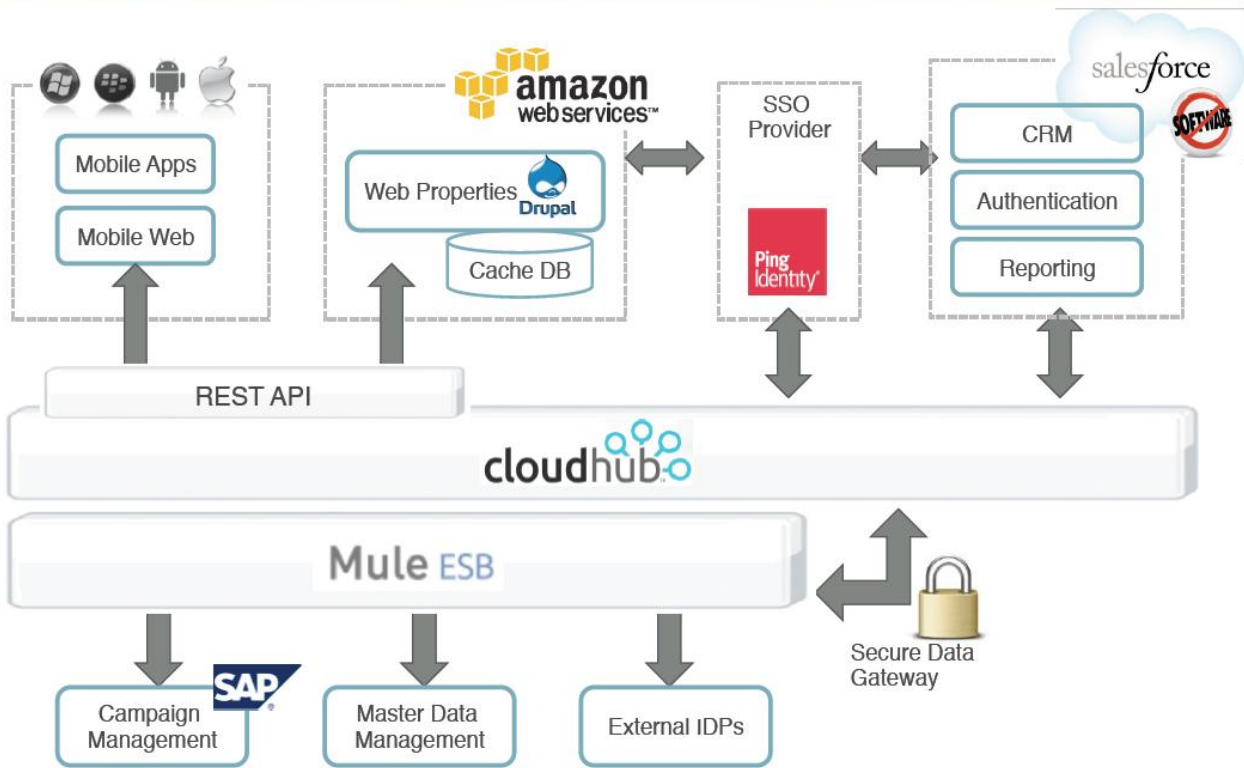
amazon
webservices™

salesforce

SOFTWARE

Mobile Apps

Mobile Web

Web Properties

Drupal

Cache DB

SSO
Provider

Ping
Identity®

CRM

Authentication

Reporting

REST API

cloudhub™

Mule ESB

Secure Data
Gateway

SAP®

Campaign
Management

Master Data
Management

External IDPs